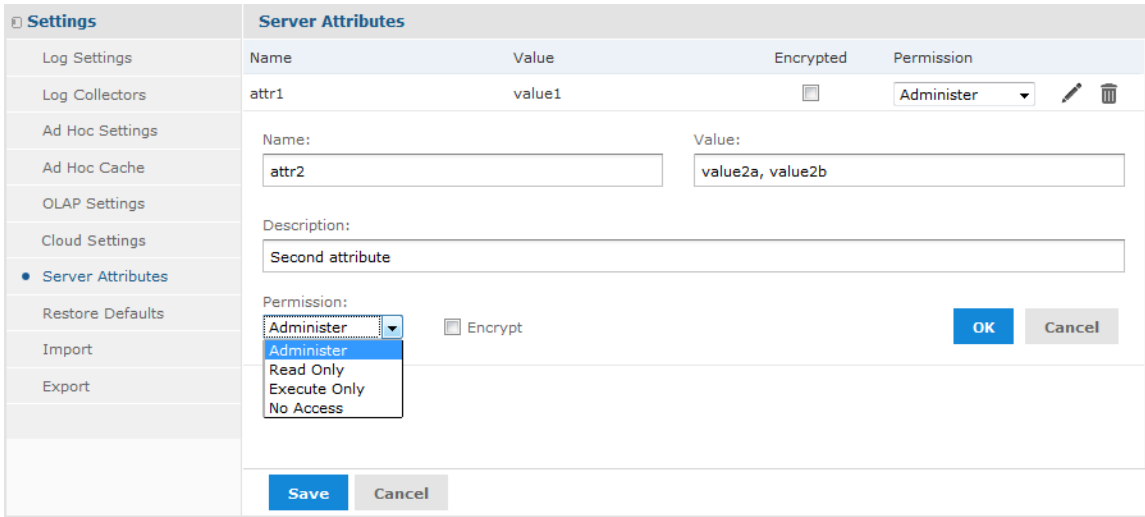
Settings

Log Settings
Log Collectors
Ad Hoc Settings
Ad Hoc Cache
OLAP Settings
Cloud Settings
Server Attributes
Restore Defaults
Import
Export

Server Attributes

| Name | Value | Encrypted | Permission |
|---|---|---|---|
| attr1 | value1 | | Administer |

Name:
attr2

Value:
value2a, value2b

Description:
Second attribute

Permission:
Administer
Administer
Read Only
Execute Only
No Access

Encrypt

OK
Cancel

Save
Cancel